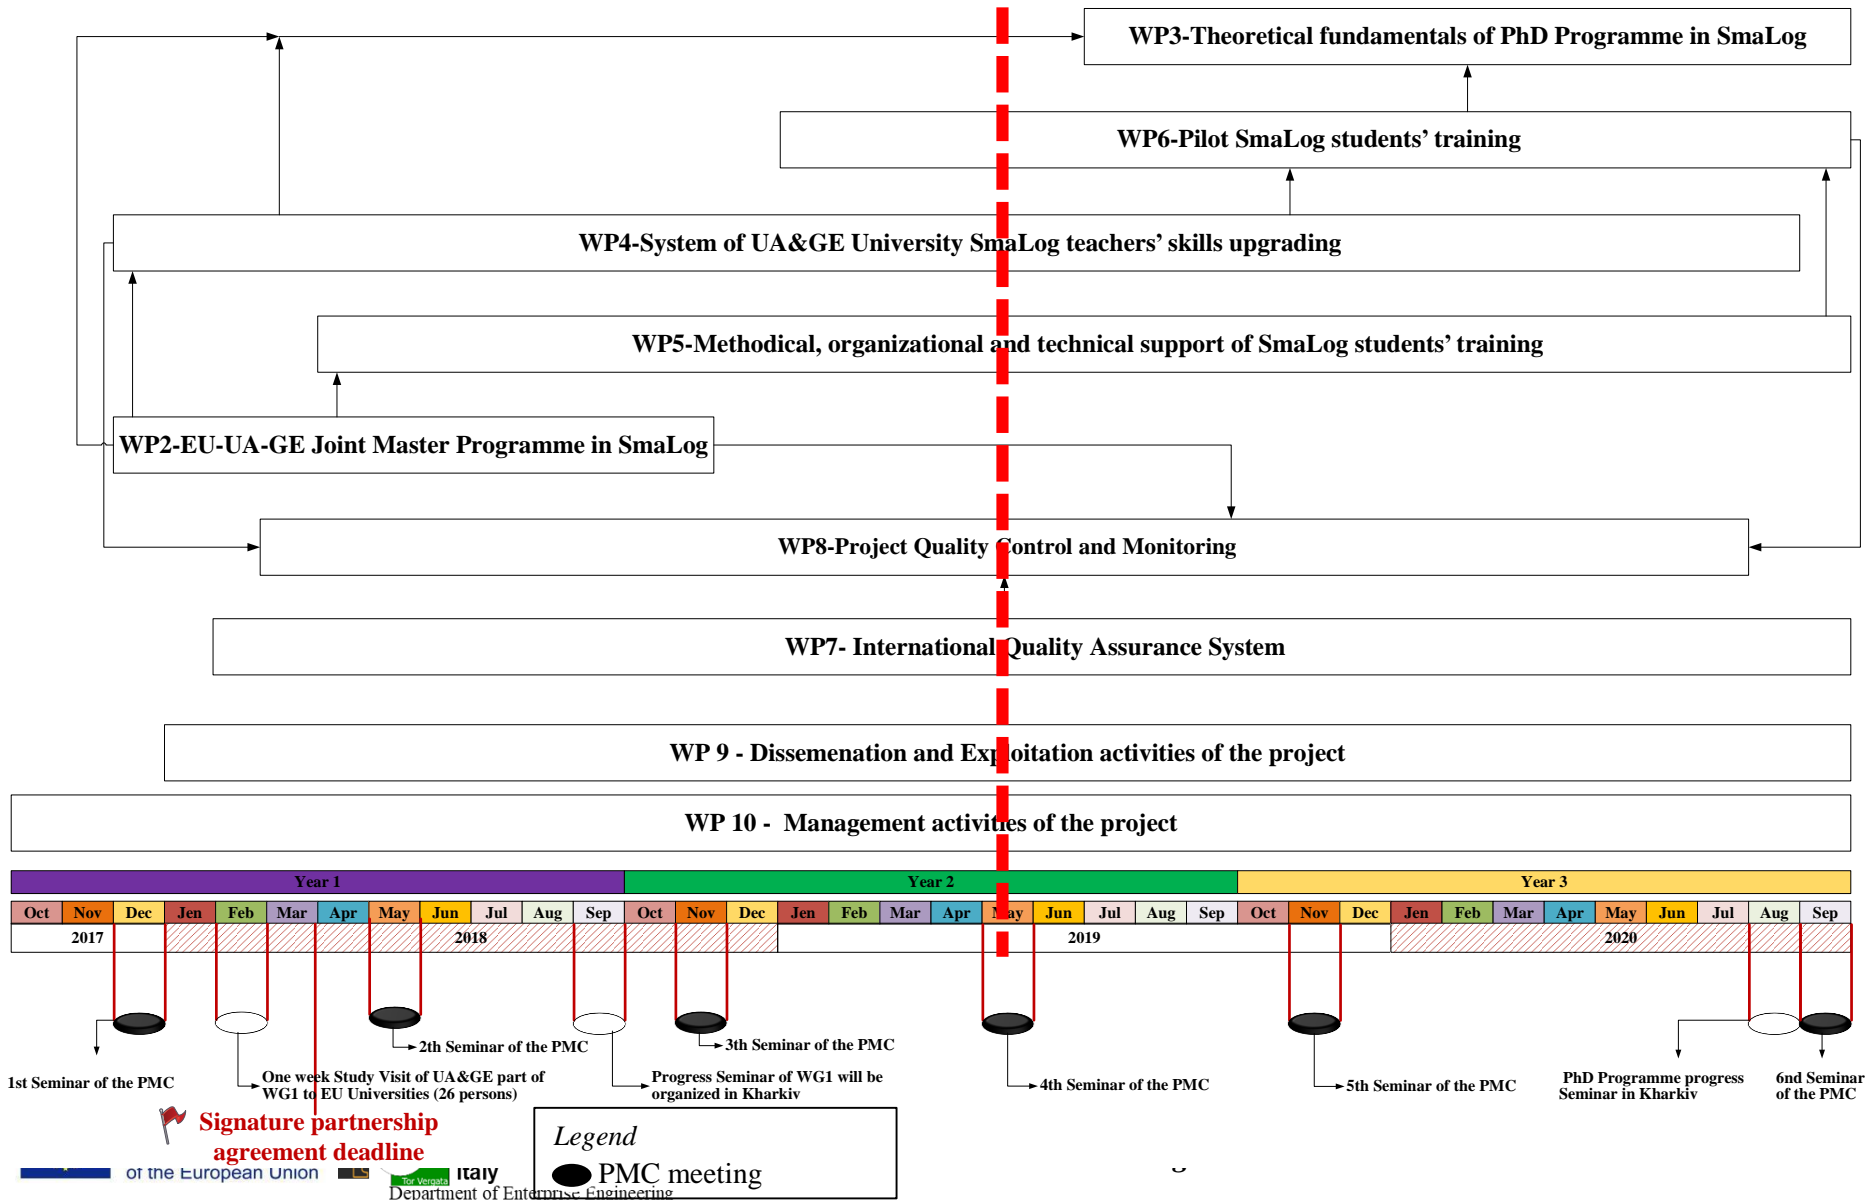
WP3-Theoretical fundamentals of PhD Programme in SmaLog

WP6-Pilot SmaLog students' training

WP4-System of UA&GE University SmaLog teachers' skills upgrading

WP5-Methodical, organizational and technical support of SmaLog students' training

WP2-EU-UA-GE Joint Master Programme in SmaLog

WP8-Project Quality Control and Monitoring

WP7- International Quality Assurance System

WP 9 - Dissemenation and Exploitation activities of the project

WP 10 - Management activities of the project

| Year 1 | Year 2 | Year 3 |
|---|---|---|

| Oct | Nov | Dec | Jen | Feb | Mar | Apr | May | Jun | Jul | Aug | Sep | Oct | Nov | Dec | Jen | Feb | Mar | Apr | May | Jun | Jul | Aug | Sep | Oct | Nov | Dec | Jen | Feb | Mar | Apr | May | Jun | Jul | Aug | Sep |
|---|---|---|---|---|---|---|---|---|---|---|---|---|---|---|---|---|---|---|---|---|---|---|---|---|---|---|---|---|---|---|---|---|---|---|---|

2017 2018 2019 2020

1st Seminar of the PMC

One week Study Visit of UA&GE part of WG1 to EU Universities (26 persons)

2th Seminar of the PMC

Progress Seminar of WG1 will be organized in Kharkiv

3th Seminar of the PMC

4th Seminar of the PMC

5th Seminar of the PMC

PhD Programme progress Seminar in Kharkiv

6nd Seminar of the PMC

Signature partnership agreement deadline

Legend
PMC meeting

of the European Union

Italy

Tor Vergata

Department of Enterprise Engineering